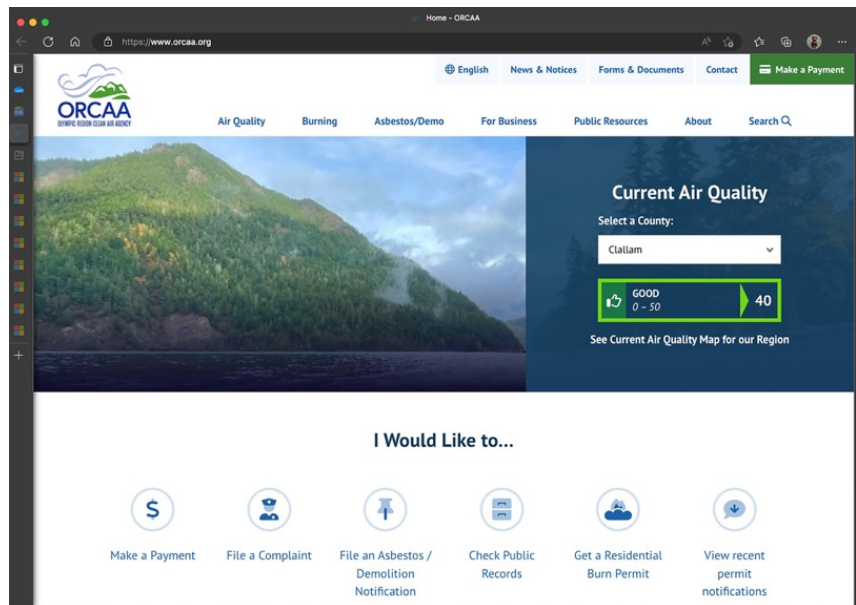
Home - ORCAA

https://www.orcaa.org

ORCAA
OLYMPIC REGION CLEAN AIR AGENCY

English
News & Notices
Forms & Documents
Contact
Make a Payment

Air Quality
Burning
Asbestos/Demo
For Business
Public Resources
About
Search

Current Air Quality

Select a County:

Clallam

GOOD
0 - 50
40

See Current Air Quality Map for our Region

I Would Like to...

Make a Payment

File a Complaint

File an Asbestos / Demolition Notification

Check Public Records

Get a Residential Burn Permit

View recent permit notifications